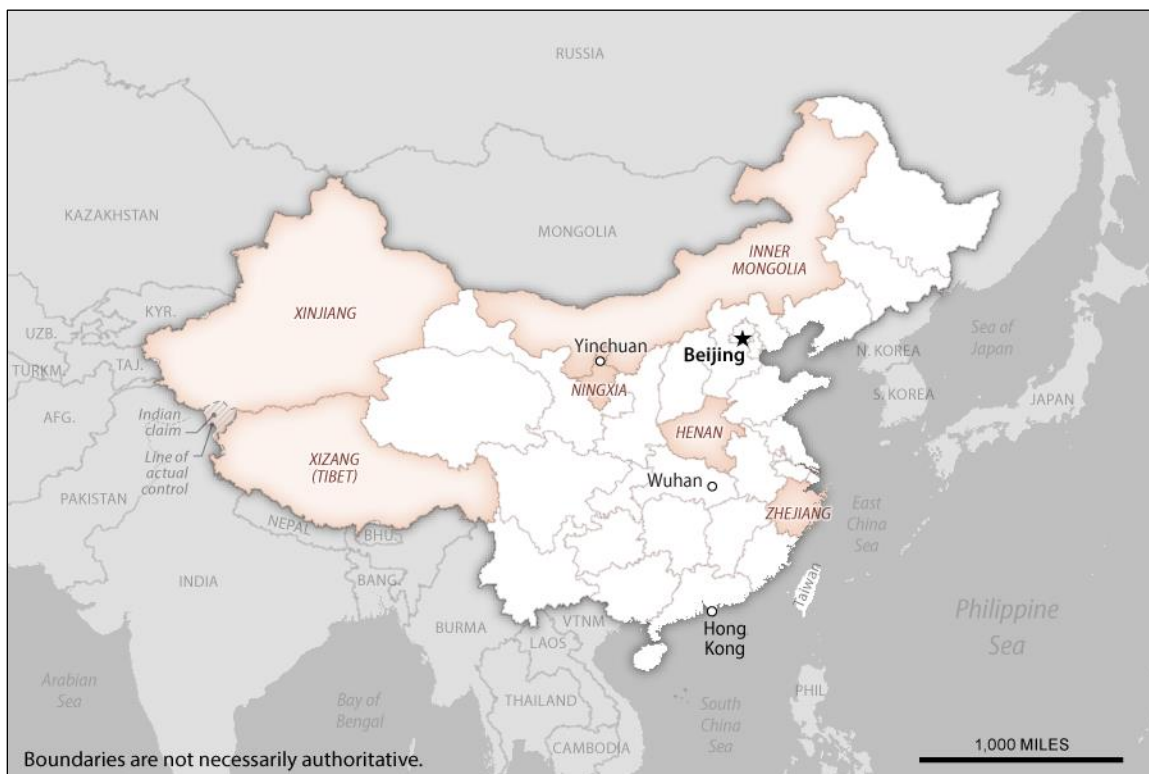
RUSSIA

KAZAKHSTAN

MONGOLIA

INNER MONGOLIA

XINJIANG

KYR.

UZB.

TURKM.

TAJ.

AFG.

Indian claim

Line of actual control

PAKISTAN

XIZANG (TIBET)

Yinchuan

NINGXIA

Beijing

N. KOREA

Sea of Japan

S. KOREA

JAPAN

HENAN

Wuhan

ZHEJIANG

East China Sea

NEPAL

BHU.

INDIA

BANG.

BURMA

VTNM

LAOS

Hong Kong

Taiwan

Philippine Sea

Arabian Sea

Bay of Bengal

THAILAND

South China Sea

PHIL.

CAMBODIA

Boundaries are not necessarily authoritative.

1,000 MILES